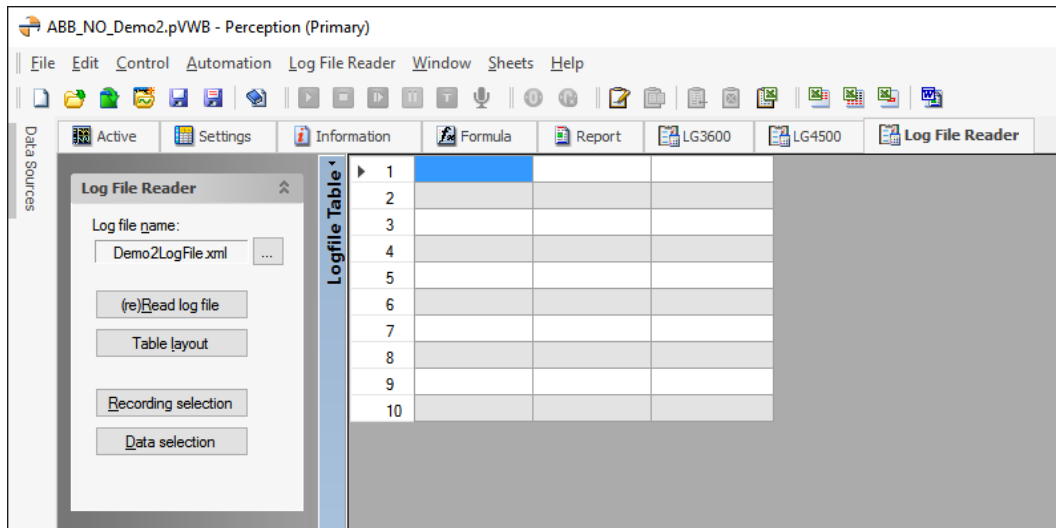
ABB_NO_Demo2.pVWB - Perception (Primary)

File Edit Control Automation Log File Reader Window Sheets Help

Data Sources

Active | Settings | Information | Formula | Report | LG3600 | LG4500 | Log File Reader

Log File Reader

Log file name:

Demo2LogFile.xml ...

(re)Read log file

Table layout

Recording selection

Data selection

Logfile Table

| | | | |
|---|---|---|---|
| 1 | | | |
| 2 | | | |
| 3 | | | |
| 4 | | | |
| 5 | | | |
| 6 | | | |
| 7 | | | |
| 8 | | | |
| 9 | | | |
| 10 | | | |